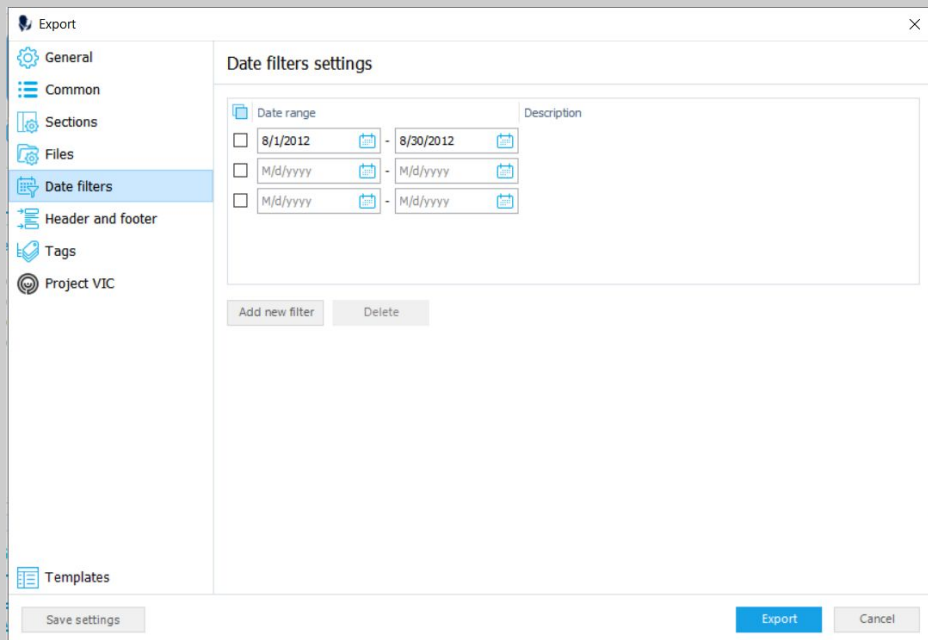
Export

General
Common
Sections
Files
Date filters
Header and footer
Tags
Project VIC

Templates

Date filters settings

| Date range | Description |
|---|---|
| 8/1/2012 - 8/30/2012 | |
| M/d/yyyy - M/d/yyyy | |
| M/d/yyyy - M/d/yyyy | |

Add new filter
Delete

Save settings
Export
Cancel